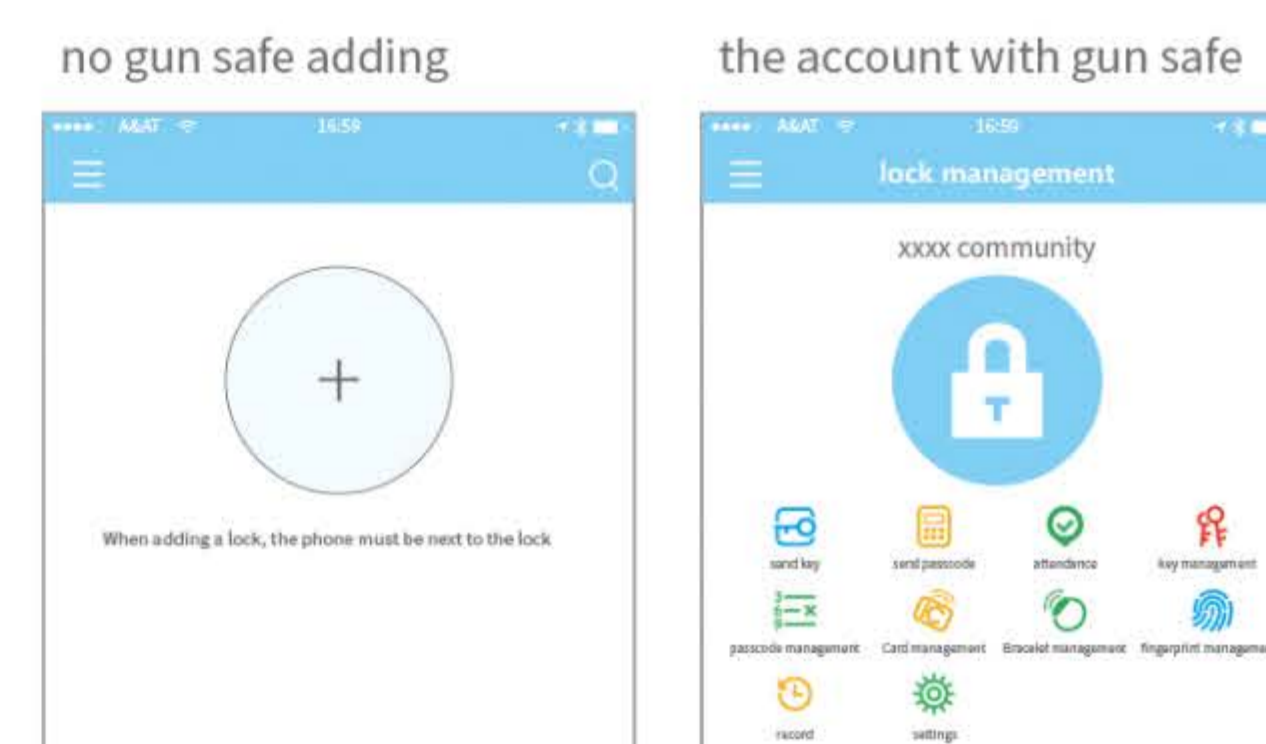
no gun safe adding

A&AT 16:59

When adding a lock, the phone must be next to the lock

the account with gun safe

A&AT 16:59

lock management

xxxx community

send key

send passcode

attendance

key management

passcode management

Card management

Bracelet management

fingerprint manageme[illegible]

record

settings